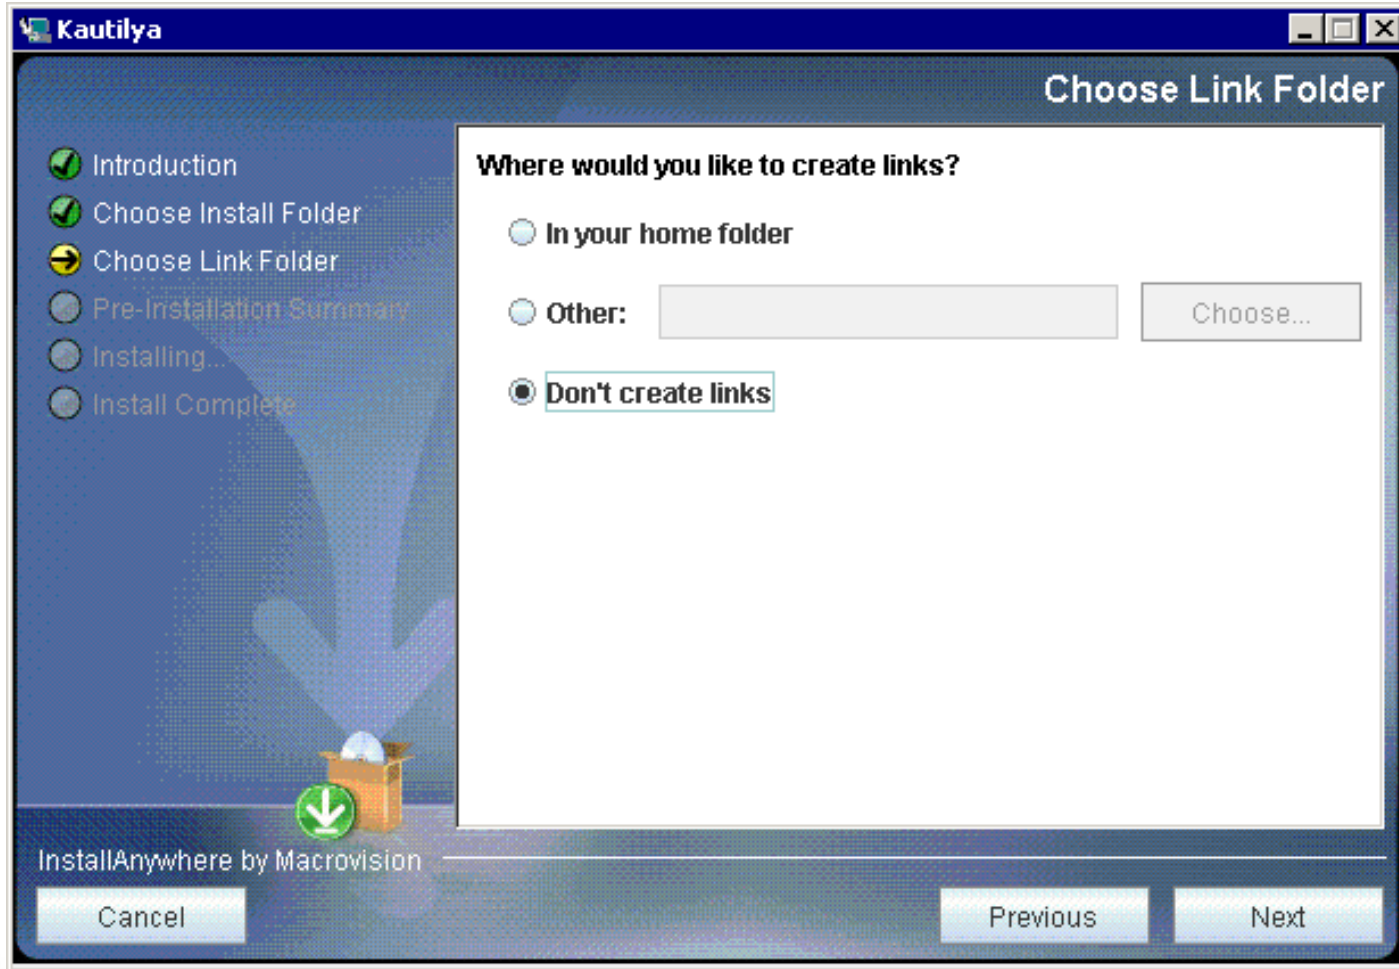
Kautilya

Choose Link Folder

Introduction
Choose Install Folder
Choose Link Folder
Pre-Installation Summary
Installing...
Install Complete

Where would you like to create links?

In your home folder

Other:

Choose...

Don't create links

InstallAnywhere by Macrovision

Cancel

Previous

Next